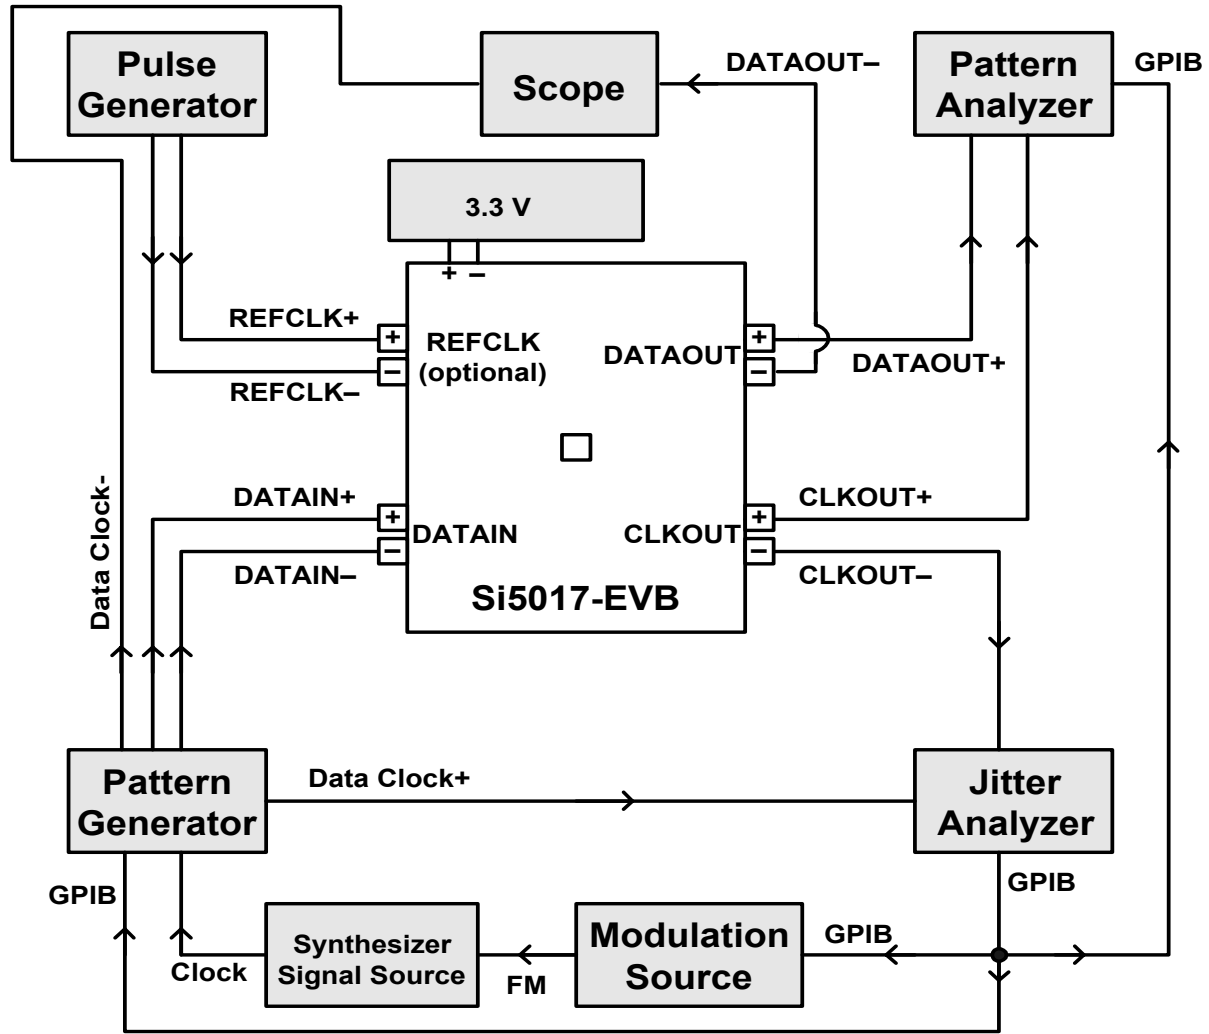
Pulse Generator

Scope

DATAOUT–

Pattern Analyzer

GPIB

3.3 V

+ –

REFCLK+

+ REFCLK (optional)

– REFCLK–

DATAOUT +

–

DATAOUT+

Data Clock-

DATAIN+

+ DATAIN

– DATAIN–

CLKOUT+

CLKOUT +

–

CLKOUT–

Si5017-EVB

Pattern Generator

Data Clock+

Jitter Analyzer

GPIB

GPIB

Synthesizer Signal Source

Clock

FM

Modulation Source

GPIB